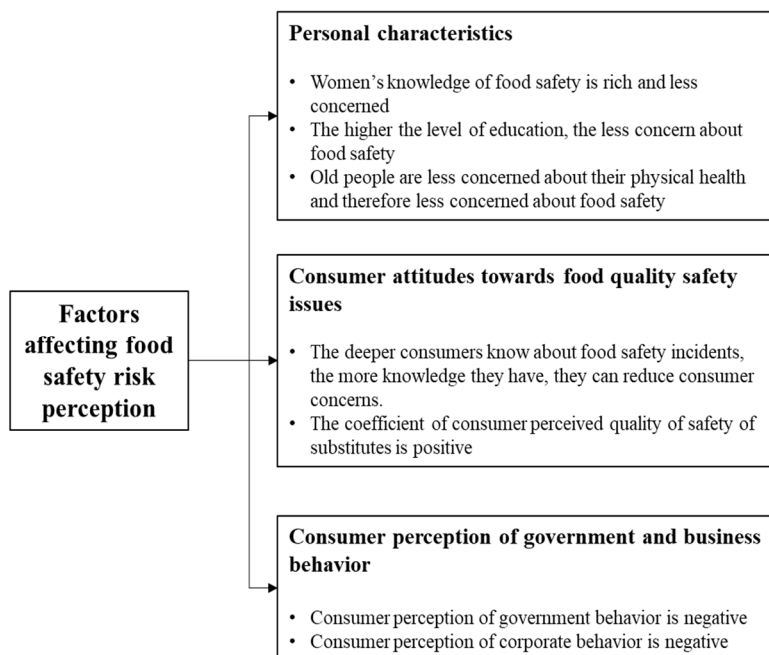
Factors affecting food safety risk perception

Personal characteristics

• Women's knowledge of food safety is rich and less concerned
• The higher the level of education, the less concern about food safety
• Old people are less concerned about their physical health and therefore less concerned about food safety

Consumer attitudes towards food quality safety issues

• The deeper consumers know about food safety incidents, the more knowledge they have, they can reduce consumer concerns.
• The coefficient of consumer perceived quality of safety of substitutes is positive

Consumer perception of government and business behavior

• Consumer perception of government behavior is negative
• Consumer perception of corporate behavior is negative